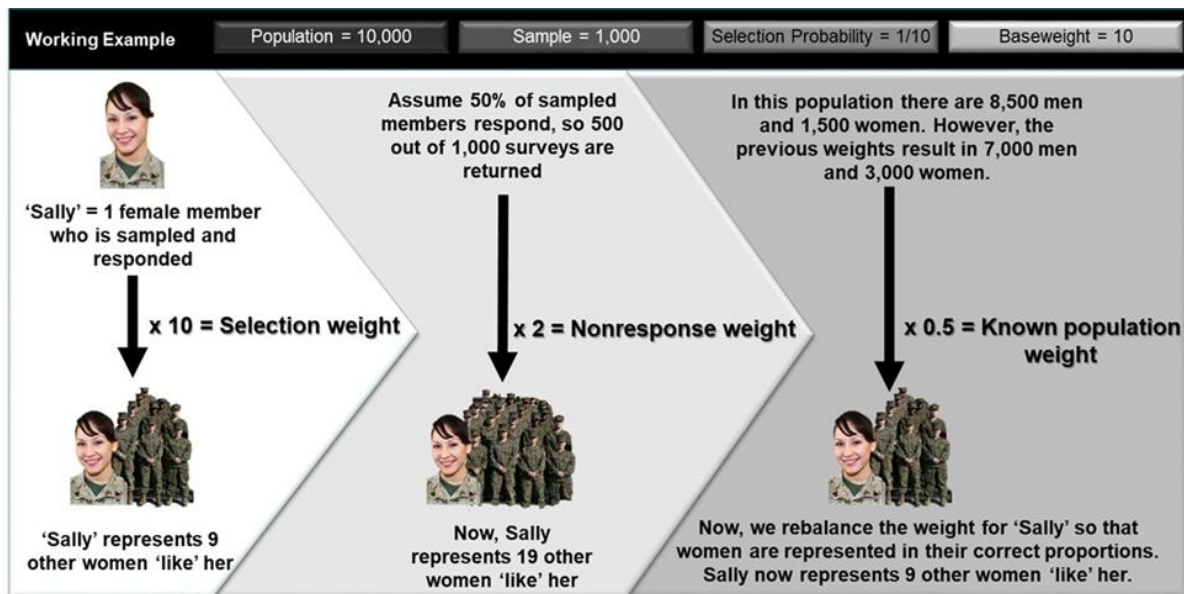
Working Example

Population = 10,000

Sample = 1,000

Selection Probability = 1/10

Baseweight = 10

'Sally' = 1 female member who is sampled and responded

x 10 = Selection weight

'Sally' represents 9 other women 'like' her

Assume 50% of sampled members respond, so 500 out of 1,000 surveys are returned

x 2 = Nonresponse weight

Now, Sally represents 19 other women 'like' her

In this population there are 8,500 men and 1,500 women. However, the previous weights result in 7,000 men and 3,000 women.

x 0.5 = Known population weight

Now, we rebalance the weight for 'Sally' so that women are represented in their correct proportions. Sally now represents 9 other women 'like' her.